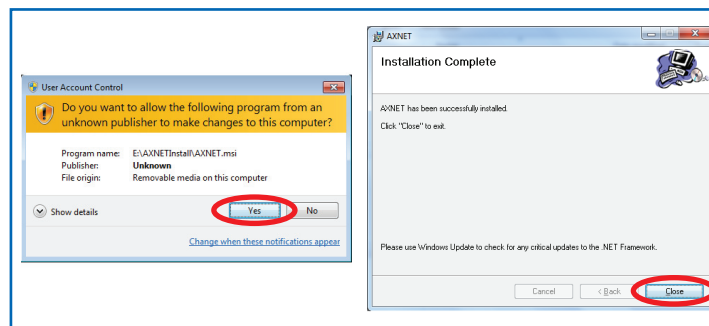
User Account Control

Do you want to allow the following program from an unknown publisher to make changes to this computer?

Program name: E:\AXNETInstall\AXNET.msi
Publisher: Unknown
File origin: Removable media on this computer

Show details

Yes

No

Change when these notifications appear

AXNET

Installation Complete

AXNET has been successfully installed.

Click "Close" to exit.

Please use Windows Update to check for any critical updates to the .NET Framework.

Cancel

< Back

Close